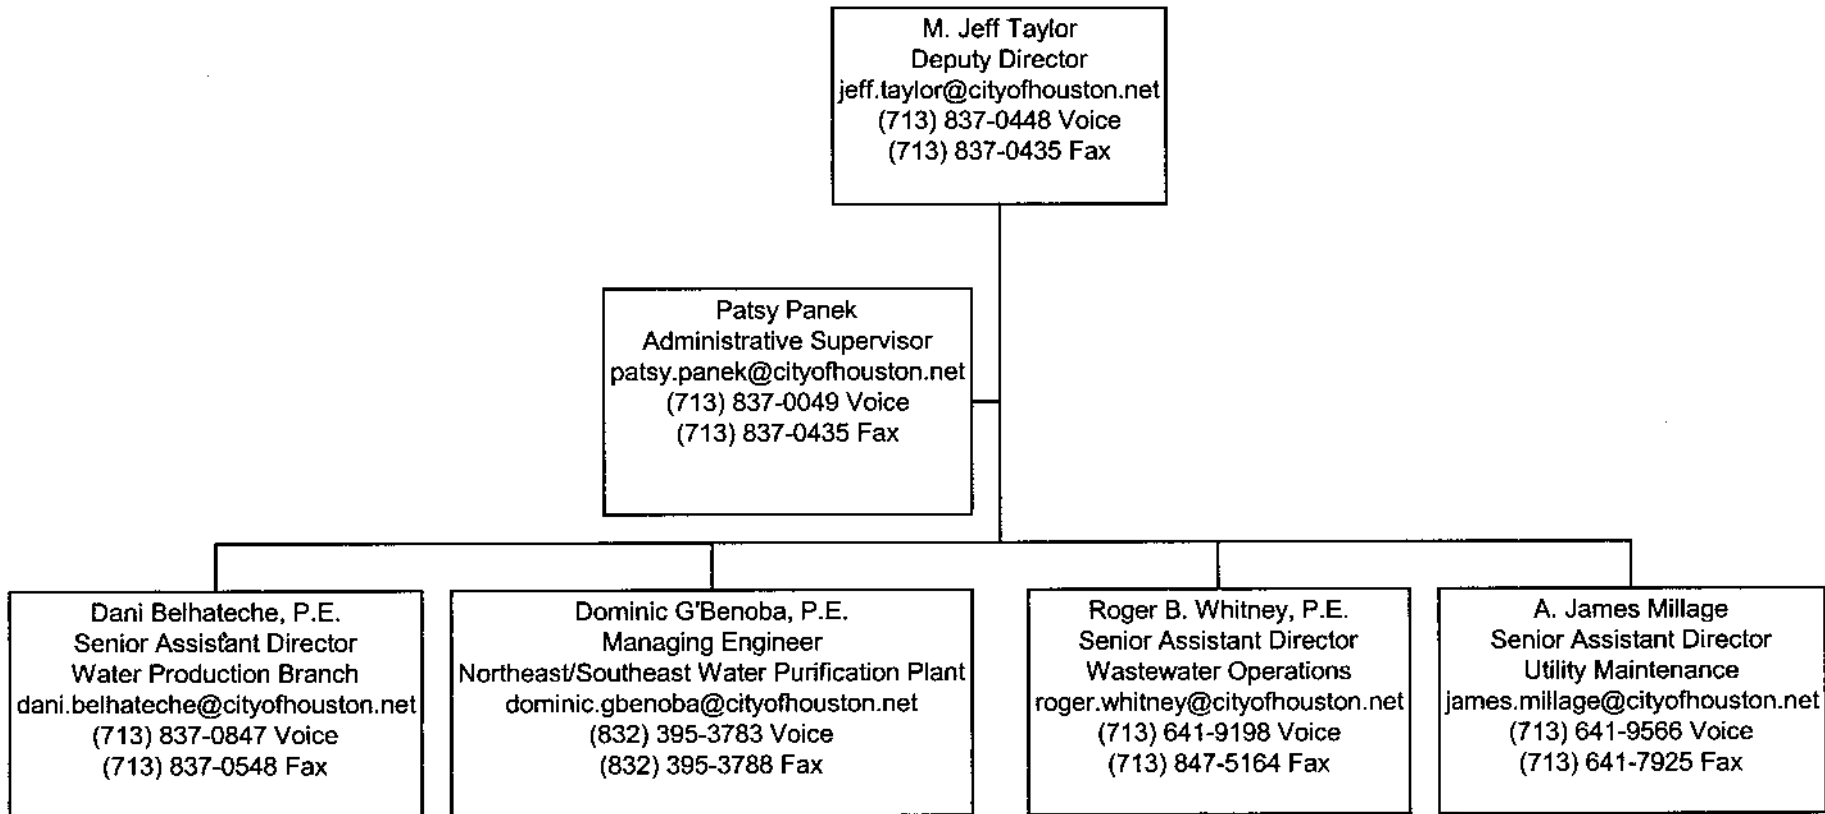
M. Jeff Taylor
Deputy Director
jeff.taylor@cityofhouston.net
(713) 837-0448 Voice
(713) 837-0435 Fax

Patsy Panek
Administrative Supervisor
patsy.panek@cityofhouston.net
(713) 837-0049 Voice
(713) 837-0435 Fax

Dani Belhateche, P.E.
Senior Assistant Director
Water Production Branch
dani.belhateche@cityofhouston.net
(713) 837-0847 Voice
(713) 837-0548 Fax

Dominic G'Benoba, P.E.
Managing Engineer
Northeast/Southeast Water Purification Plant
dominic.gbenoba@cityofhouston.net
(832) 395-3783 Voice
(832) 395-3788 Fax

Roger B. Whitney, P.E.
Senior Assistant Director
Wastewater Operations
roger.whitney@cityofhouston.net
(713) 641-9198 Voice
(713) 847-5164 Fax

A. James Millage
Senior Assistant Director
Utility Maintenance
james.millage@cityofhouston.net
(713) 641-9566 Voice
(713) 641-7925 Fax